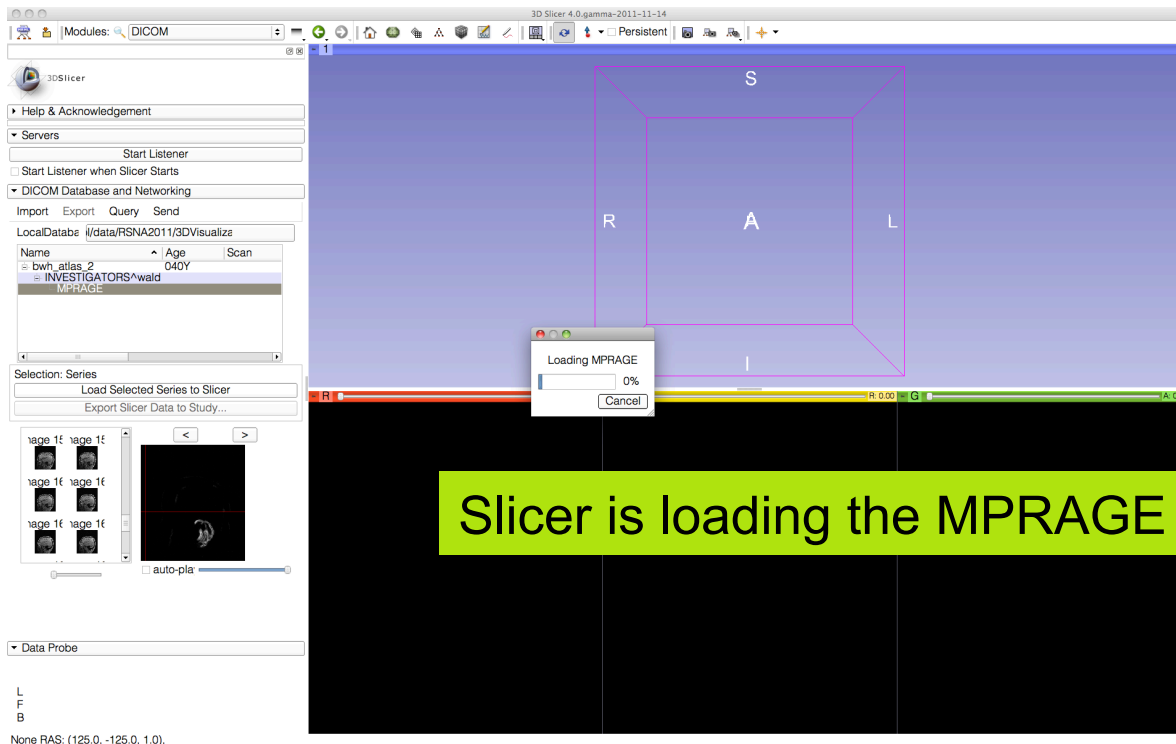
3D Slicer 4.0.gamma-2011-11-14

Modules: DICOM

Persistent

1

3DSlicer

Help & Acknowledgement

Servers

Start Listener

Start Listener when Slicer Starts

DICOM Database and Networking

Import Export Query Send

LocalDataba /data/RSNA2011/3DVisualiza

| Name | Age | Scan |
|---|---|---|
| bwh_atlas_2 | 040Y | |
| INVESTIGATORS^wald | | |
| MPRAGE | | |

Selection: Series

Load Selected Series to Slicer

Export Slicer Data to Study...

<

>

nage 15 nage 15

nage 16 nage 16

nage 16 nage 16

auto-pla

Data Probe

L

F

B

None RAS: (125.0, -125.0, 1.0),

S

R

A

L

I

Loading MPRAGE

0%

Cancel

R

R: 0.00

G

A:

Slicer is loading the MPRAGE